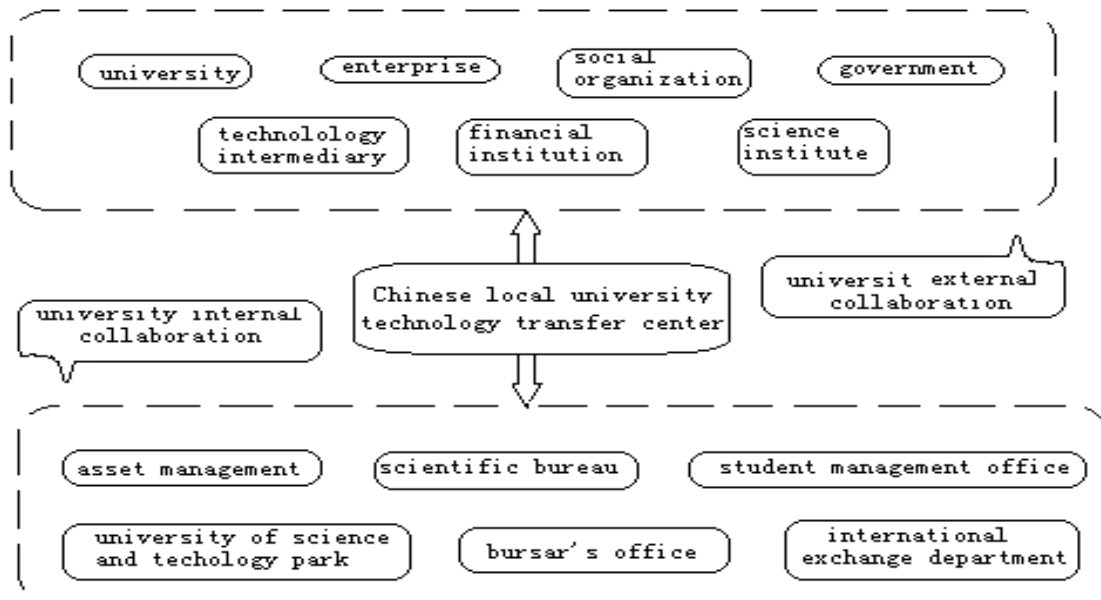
university

enterprise

social organization

government

technolology intermediary

financial institution

science institute

universit external collaboration

Chinese local university technology transfer center

university internal collaboration

asset management

scientific bureau

student management office

university of science and techology park

bursar's office

international exchange department